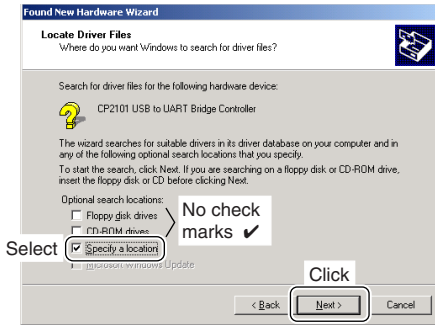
Found New Hardware Wizard

Locate Driver Files
Where do you want Windows to search for driver files?

Search for driver files for the following hardware device:

CP2101 USB to UART Bridge Controller

The wizard searches for suitable drivers in its driver database on your computer and in any of the following optional search locations that you specify.

To start the search, click Next. If you are searching on a floppy disk or CD-ROM drive, insert the floppy disk or CD before clicking Next.

Optional search locations:
☐ Floppy disk drives
☐ CD-ROM drives
☑ Specify a location
☐ Microsoft Windows Update

No check marks ✔

Select

Click

< Back   Next >   Cancel